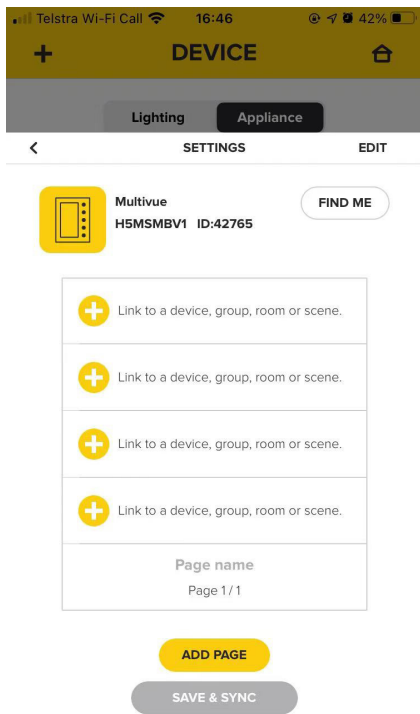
Telstra Wi-Fi Call 16:46 42%

+ DEVICE

Lighting Appliance

< SETTINGS EDIT

Multivue
H5MSMBV1 ID:42765

FIND ME

Link to a device, group, room or scene.

Link to a device, group, room or scene.

Link to a device, group, room or scene.

Link to a device, group, room or scene.

Page name
Page 1 / 1

ADD PAGE

SAVE & SYNC